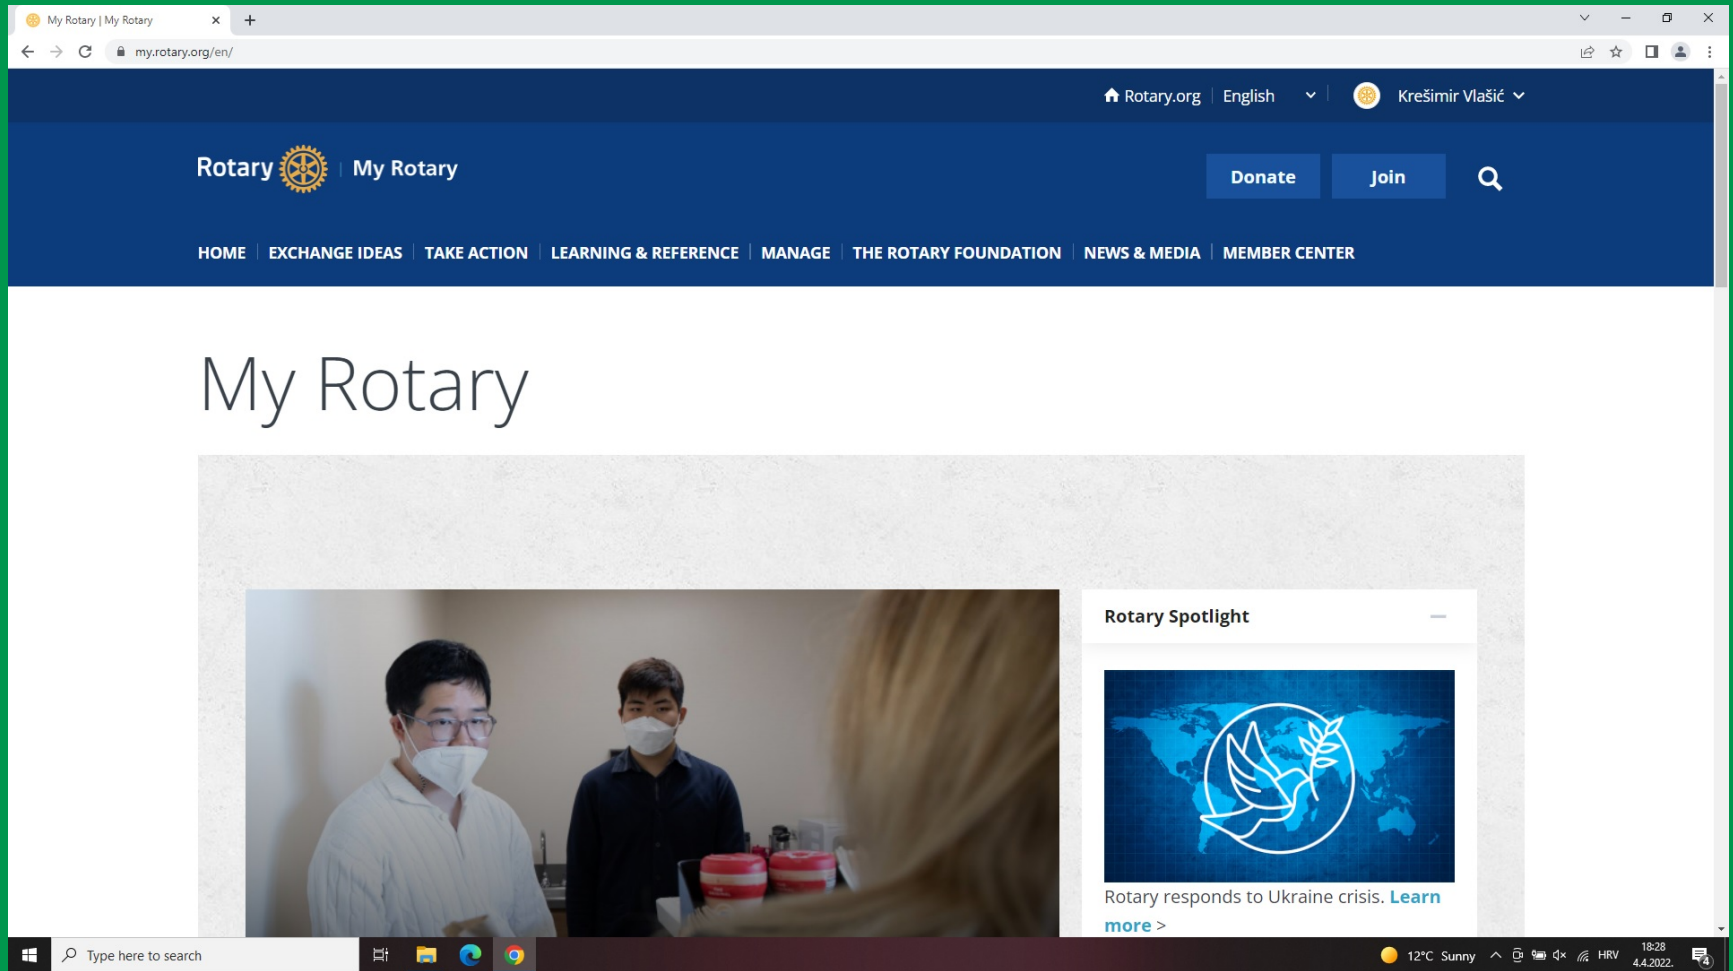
My Rotary | My Rotary

my.rotary.org/en/

Rotary.org English Krešimir Vlašić

Rotary My Rotary

Donate Join

HOME EXCHANGE IDEAS TAKE ACTION LEARNING & REFERENCE MANAGE THE ROTARY FOUNDATION NEWS & MEDIA MEMBER CENTER

My Rotary

Rotary Spotlight

Rotary responds to Ukraine crisis. Learn more >

Type here to search

12°C Sunny HRV 18:28 4.4.2022.